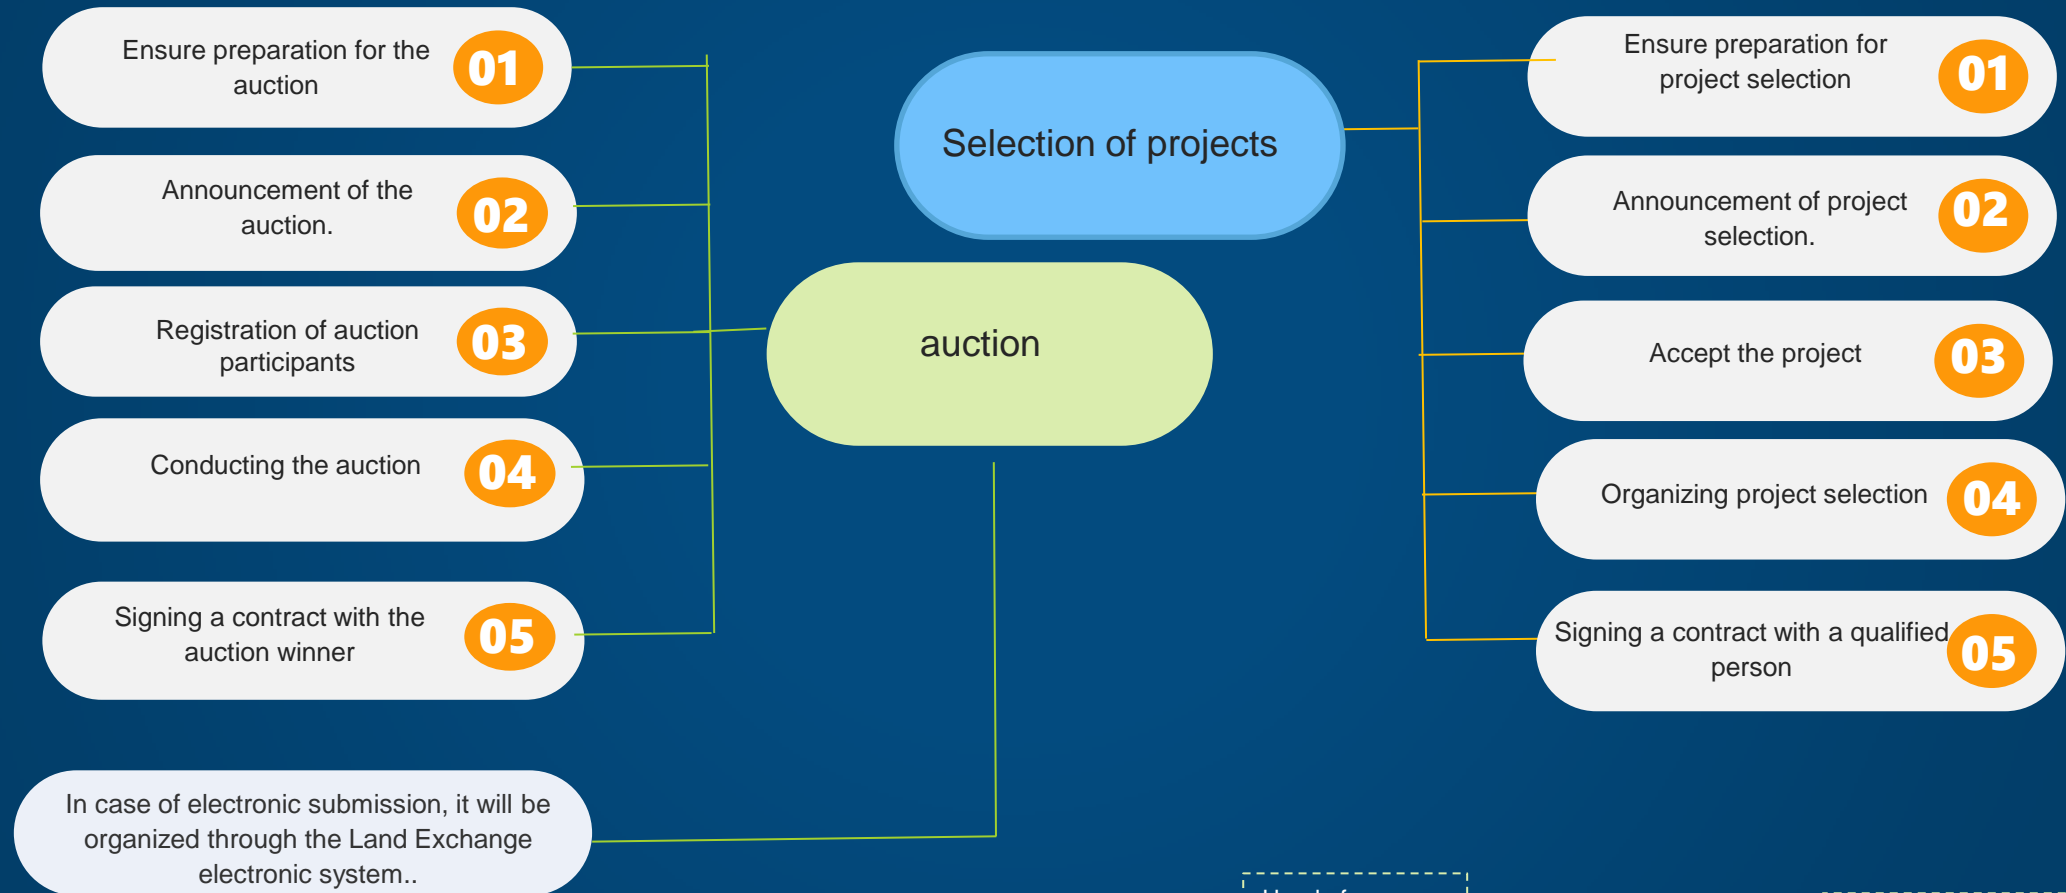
Ensure preparation for the auction 01

Announcement of the auction. 02

Registration of auction participants 03

Conducting the auction 04

Signing a contract with the auction winner 05

Selection of projects

auction

Ensure preparation for project selection 01

Announcement of project selection. 02

Accept the project 03

Organizing project selection 04

Signing a contract with a qualified person 05

In case of electronic submission, it will be organized through the Land Exchange electronic system..

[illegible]